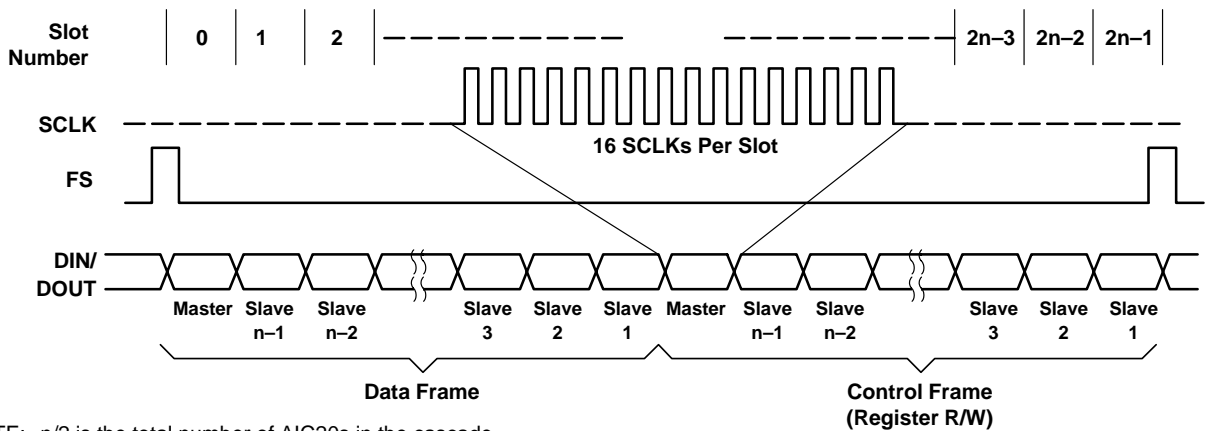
Slot Number 0 1 2 2n–3 2n–2 2n–1

SCLK

16 SCLKs Per Slot

FS

DIN/ DOUT

Master Slave n–1 Slave n–2 Slave 3 Slave 2 Slave 1 Master Slave n–1 Slave n–2 Slave 3 Slave 2 Slave 1

Data Frame

Control Frame (Register R/W)

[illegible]TE: n/2 is the total number of AIC20s in the cascade.